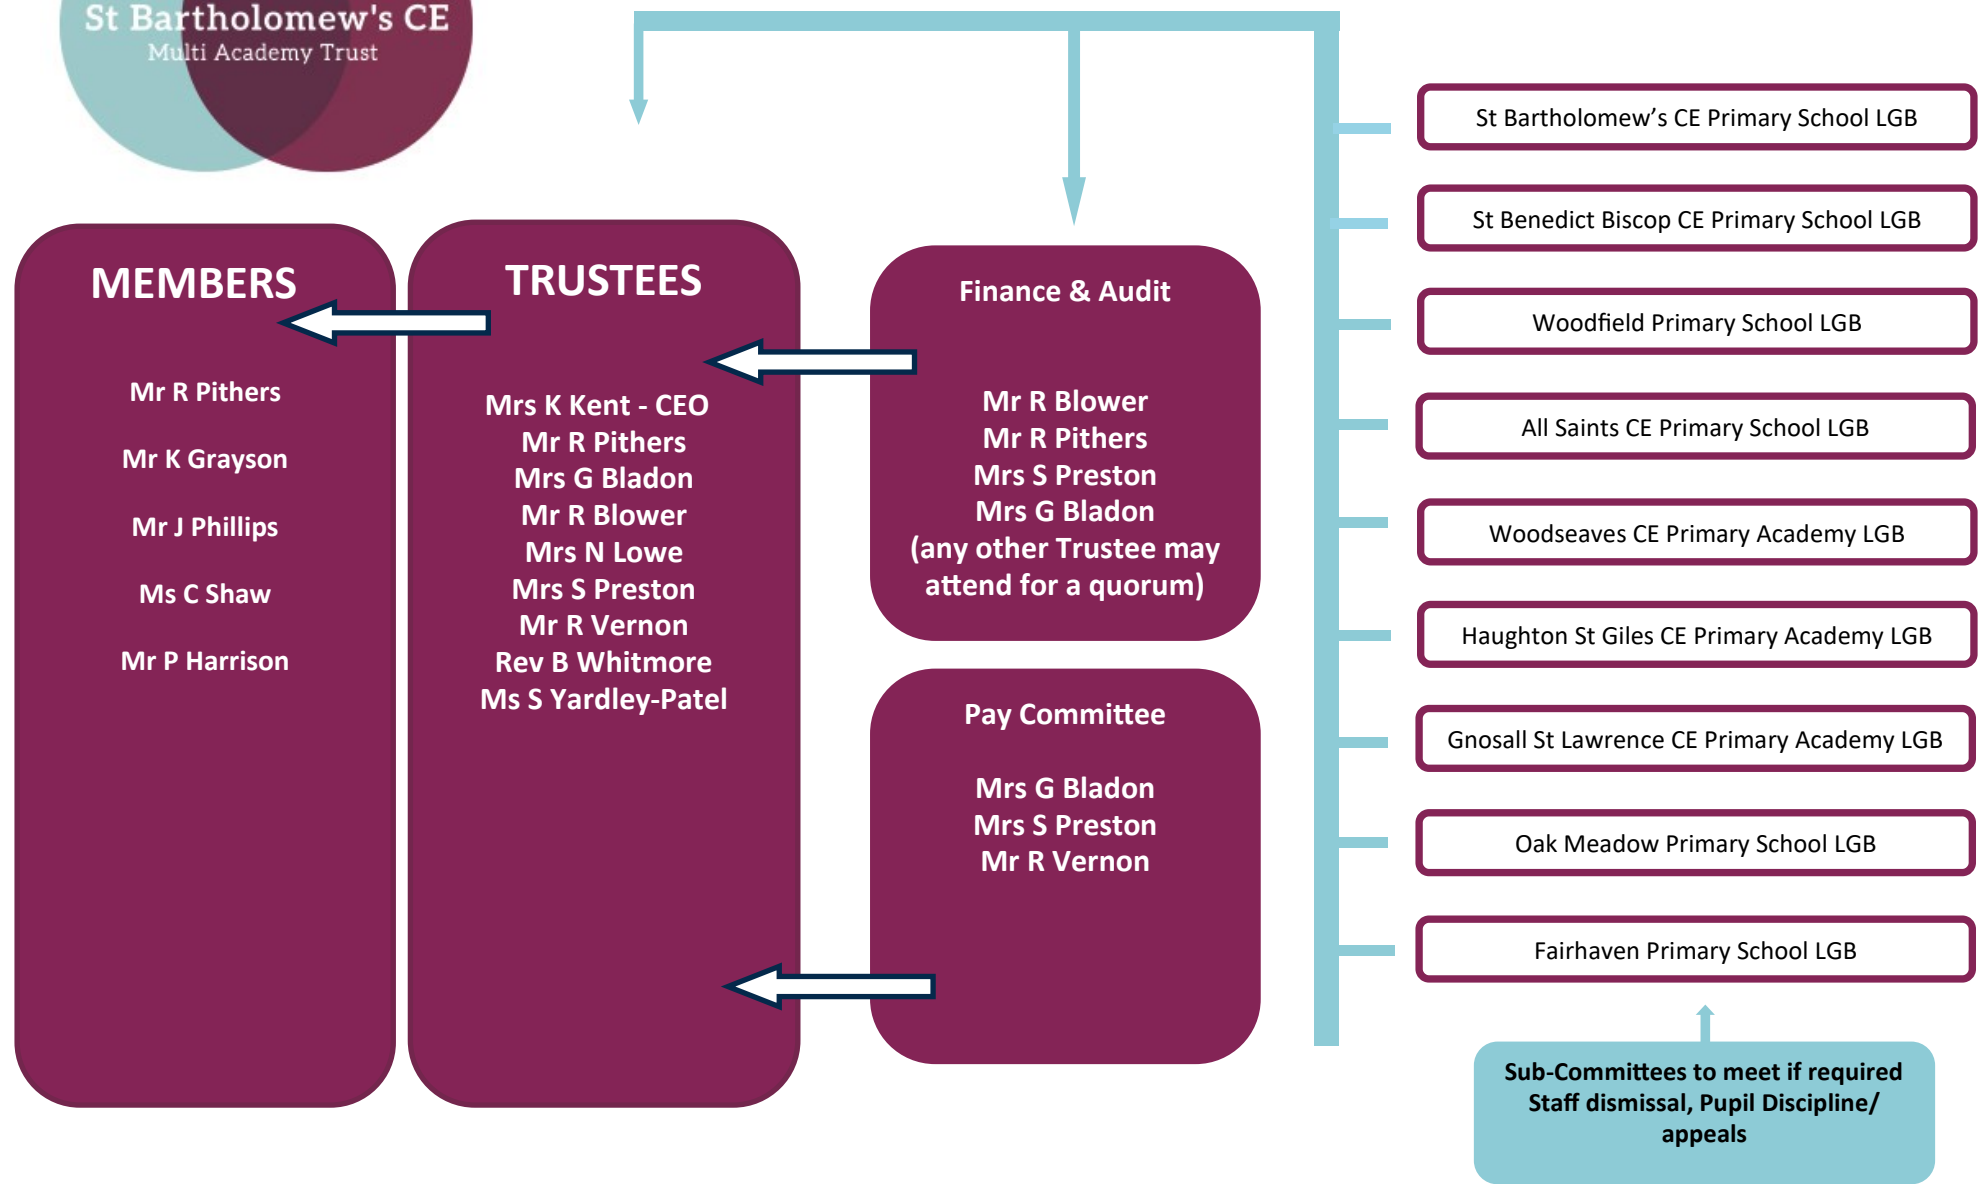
St Bartholomew's CE
Multi Academy Trust

MEMBERS

Mr R Pithers

Mr K Grayson

Mr J Phillips

Ms C Shaw

Mr P Harrison

TRUSTEES

Mrs K Kent - CEO
Mr R Pithers
Mrs G Bladon
Mr R Blower
Mrs N Lowe
Mrs S Preston
Mr R Vernon
Rev B Whitmore
Ms S Yardley-Patel

Finance & Audit

Mr R Blower
Mr R Pithers
Mrs S Preston
Mrs G Bladon
(any other Trustee may attend for a quorum)

Pay Committee

Mrs G Bladon
Mrs S Preston
Mr R Vernon

St Bartholomew's CE Primary School LGB

St Benedict Biscop CE Primary School LGB

Woodfield Primary School LGB

All Saints CE Primary School LGB

Woodseaves CE Primary Academy LGB

Haughton St Giles CE Primary Academy LGB

Gnosall St Lawrence CE Primary Academy LGB

Oak Meadow Primary School LGB

Fairhaven Primary School LGB

Sub-Committees to meet if required
Staff dismissal, Pupil Discipline/ appeals